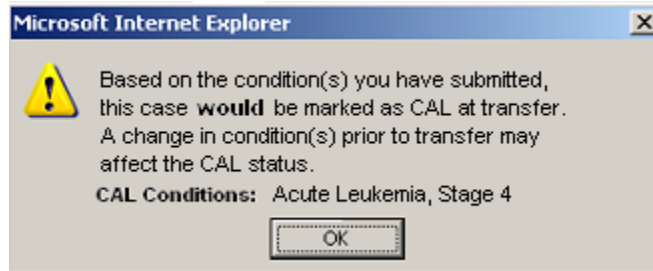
Microsoft Internet Explorer

Based on the condition(s) you have submitted, this case would be marked as CAL at transfer. A change in condition(s) prior to transfer may affect the CAL status.

CAL Conditions: Acute Leukemia, Stage 4

OK